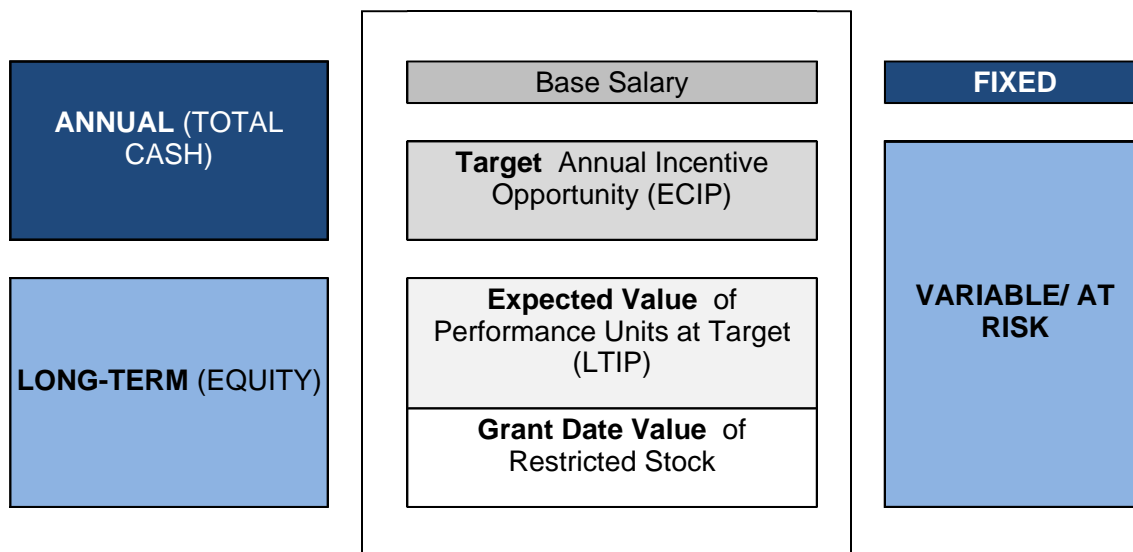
ANNUAL (TOTAL CASH)

LONG-TERM (EQUITY)

Base Salary

Target Annual Incentive Opportunity (ECIP)

Expected Value of Performance Units at Target (LTIP)

Grant Date Value of Restricted Stock

FIXED

VARIABLE/ AT RISK